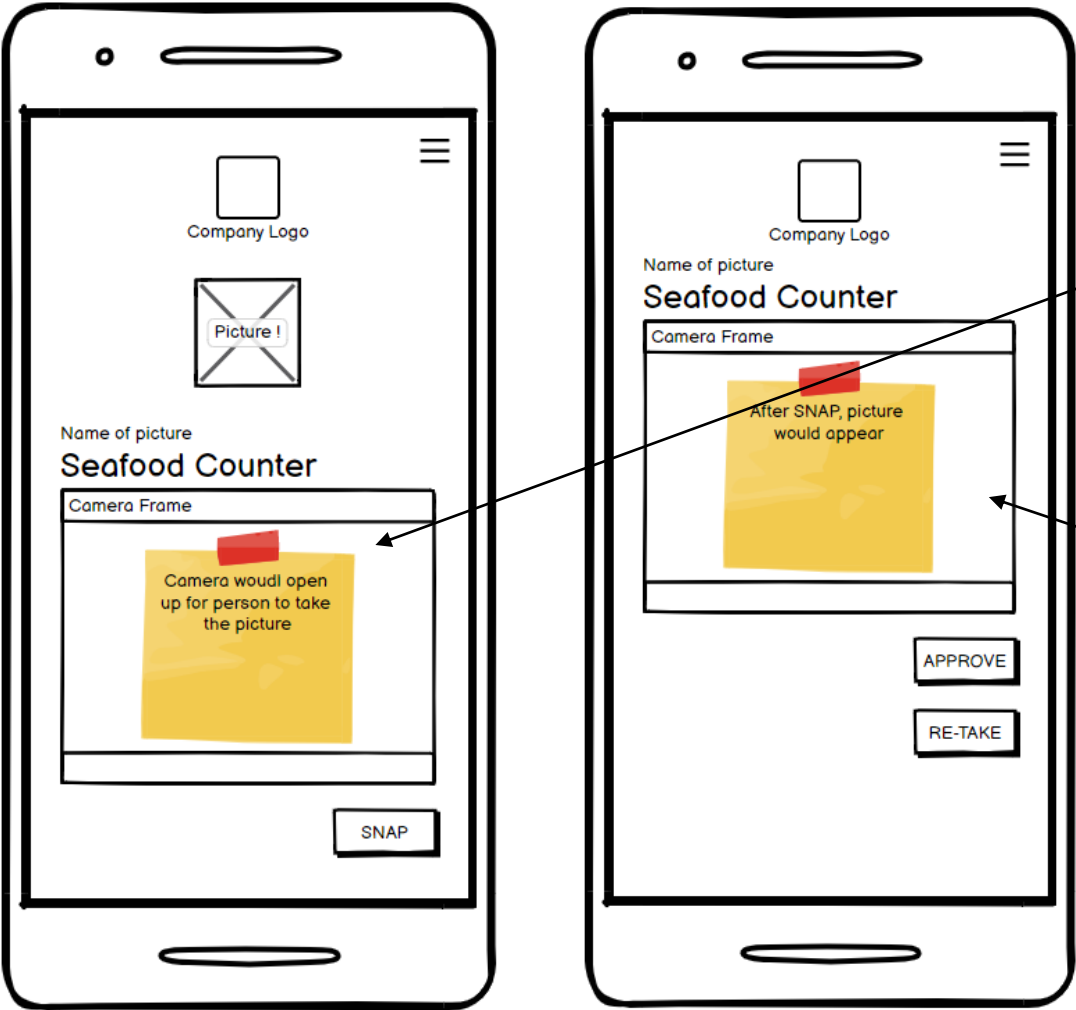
Company Logo

Picture !

Name of picture

Seafood Counter

Camera Frame

Camera woudl open up for person to take the picture

SNAP

Company Logo

Name of picture

Seafood Counter

Camera Frame

After SNAP, picture would appear

APPROVE

RE-TAKE